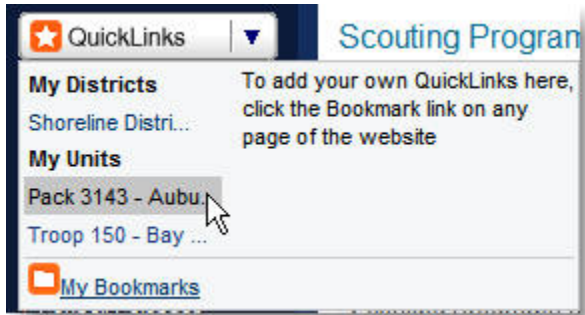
QuickLinks

Scouting Progran

My Districts

Shoreline Distri...

My Units

Pack 3143 - Aubu...

Troop 150 - Bay ...

To add your own QuickLinks here, click the Bookmark link on any page of the website

My Bookmarks